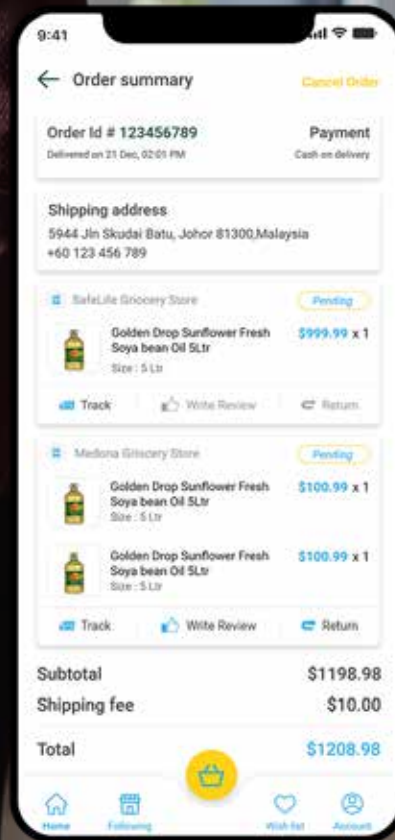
9:41

Order summary

Cancel Order

Order Id # 123456789
Delivered on 21 Dec, 02:01 PM

Payment
Cash on delivery

Shipping address
5944 Jln Skudai Batu, Johor 81300,Malaysia
+60 123 456 789

SafeLife Grocery Store

Pending

Golden Drop Sunflower Fresh Soya bean Oil 5Ltr
Size : 5 Ltr

$999.99 x 1

Track

Write Review

Return

Medona Grocery Store

Pending

Golden Drop Sunflower Fresh Soya bean Oil 5Ltr
Size : 5 Ltr

$100.99 x 1

Golden Drop Sunflower Fresh Soya bean Oil 5Ltr
Size : 5 Ltr

$100.99 x 1

Track

Write Review

Return

Subtotal
$1198.98

Shipping fee
$10.00

Total
$1208.98

Home

Following

Wish list

Account